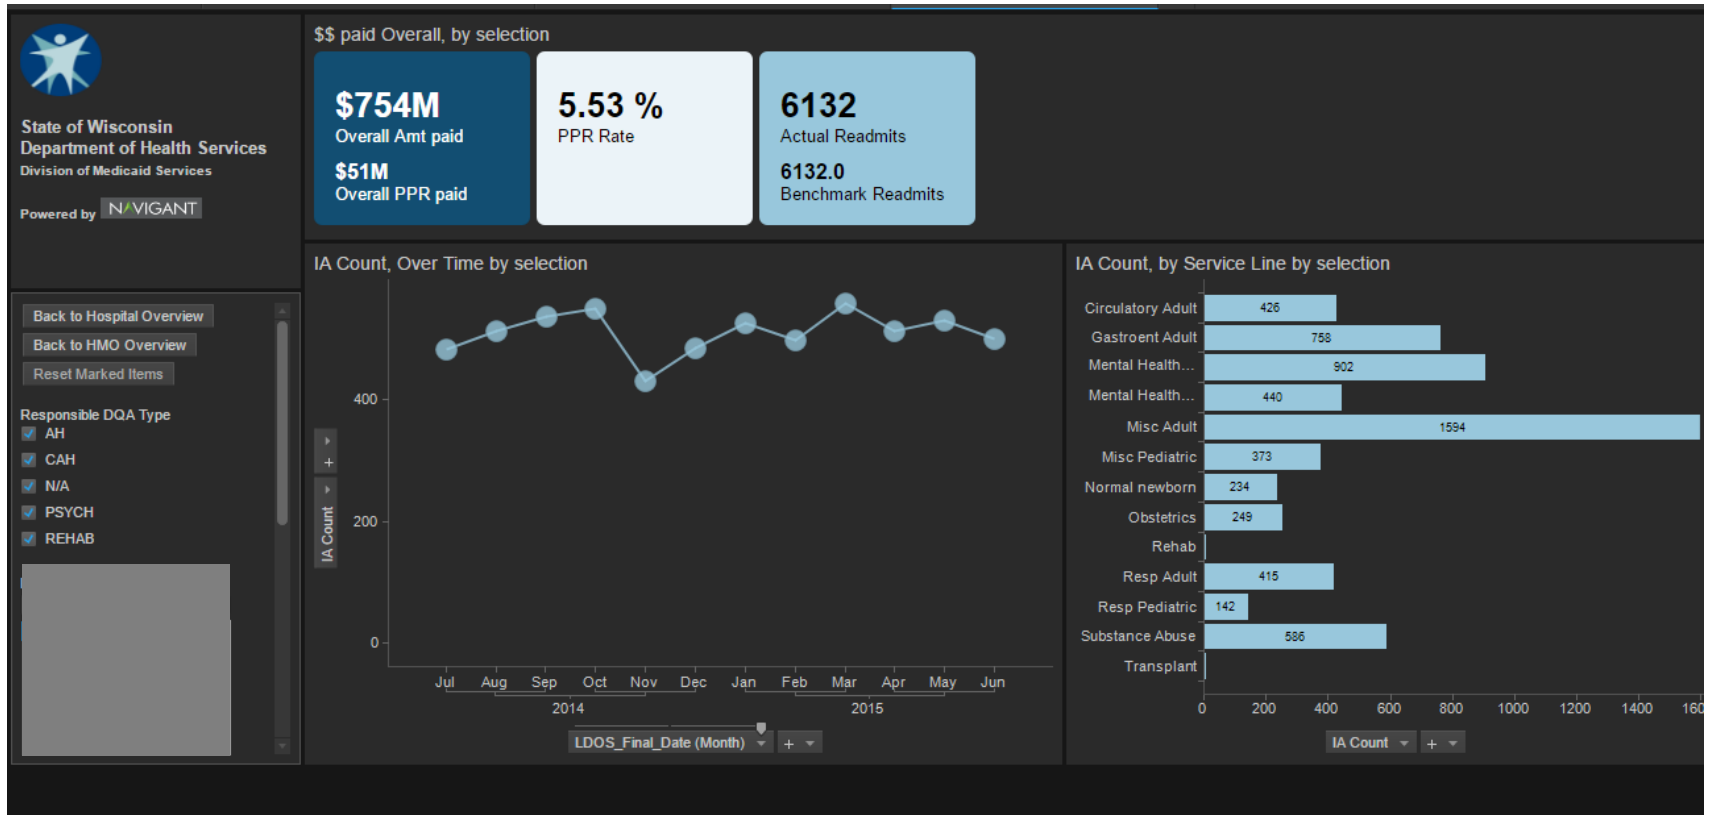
State of Wisconsin
Department of Health Services
Division of Medicaid Services

Powered by NAVIGANT

Back to Hospital Overview
Back to HMO Overview
Reset Marked Items

Responsible DQA Type
AH
CAH
N/A
PSYCH
REHAB

$$ paid Overall, by selection

$754M
Overall Amt paid
$51M
Overall PPR paid

5.53 %
PPR Rate

6132
Actual Readmits
6132.0
Benchmark Readmits

IA Count, Over Time by selection

IA Count
400
200
0
Jul Aug Sep Oct Nov Dec Jan Feb Mar Apr May Jun
2014 2015
LDOS_Final_Date (Month)

IA Count, by Service Line by selection

| Service Line | IA Count |
|---|---|
| Circulatory Adult | 426 |
| Gastroent Adult | 758 |
| Mental Health... | 902 |
| Mental Health... | 440 |
| Misc Adult | 1594 |
| Misc Pediatric | 373 |
| Normal newborn | 234 |
| Obstetrics | 249 |
| Rehab | |
| Resp Adult | 415 |
| Resp Pediatric | 142 |
| Substance Abuse | 586 |
| Transplant | |

0 200 400 600 800 1000 1200 1400 160
IA Count